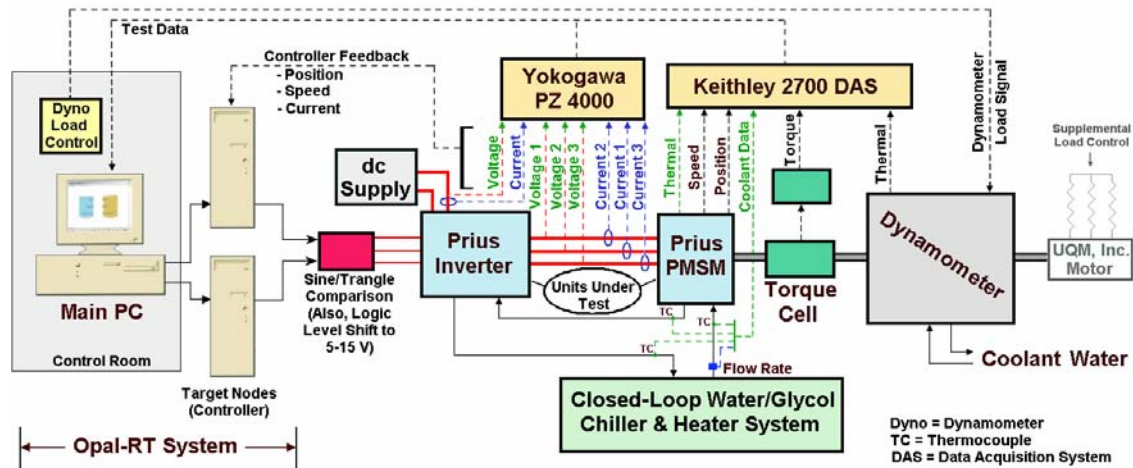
Test Data

Controller Feedback
- Position
- Speed
- Current

Yokogawa PZ 4000

Keithley 2700 DAS

Dyno Load Control

dc Supply

Voltage
Current
Voltage 1
Voltage 2
Voltage 3
Current 2
Current 1
Current 3
Thermal
Speed
Position
Coolant Data
Torque
Thermal
Dynamometer Load Signal

Supplemental Load Control

Prius Inverter

Prius PMSM

Dynamometer

UQM, Inc. Motor

Main PC

Control Room

Sine/Trangle Comparison (Also, Logic Level Shift to 5-15 V)

Units Under Test

Torque Cell

TC
TC
TC

Flow Rate

Coolant Water

Target Nodes (Controller)

Closed-Loop Water/Glycol Chiller & Heater System

Opal-RT System

Dyno = Dynamometer
TC = Thermocouple
DAS = Data Acquisition System